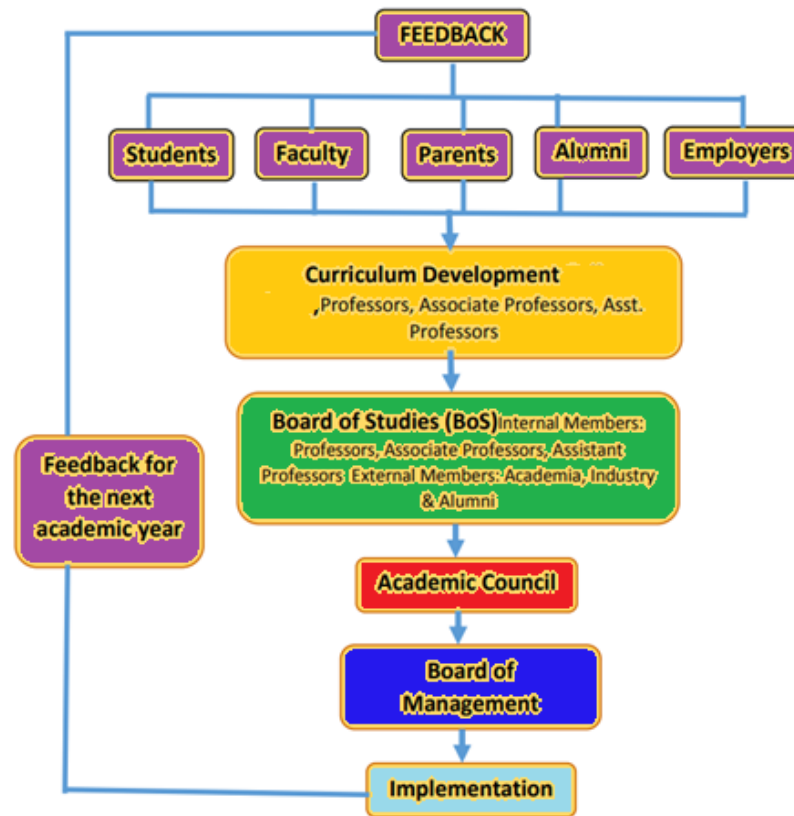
FEEDBACK

Students

Faculty

Parents

Alumni

Employers

Curriculum Development

,Professors, Associate Professors, Asst. Professors

Board of Studies (BoS) Internal Members: Professors, Associate Professors, Assistant Professors External Members: Academia, Industry & Alumni

Feedback for the next academic year

Academic Council

Board of Management

Implementation